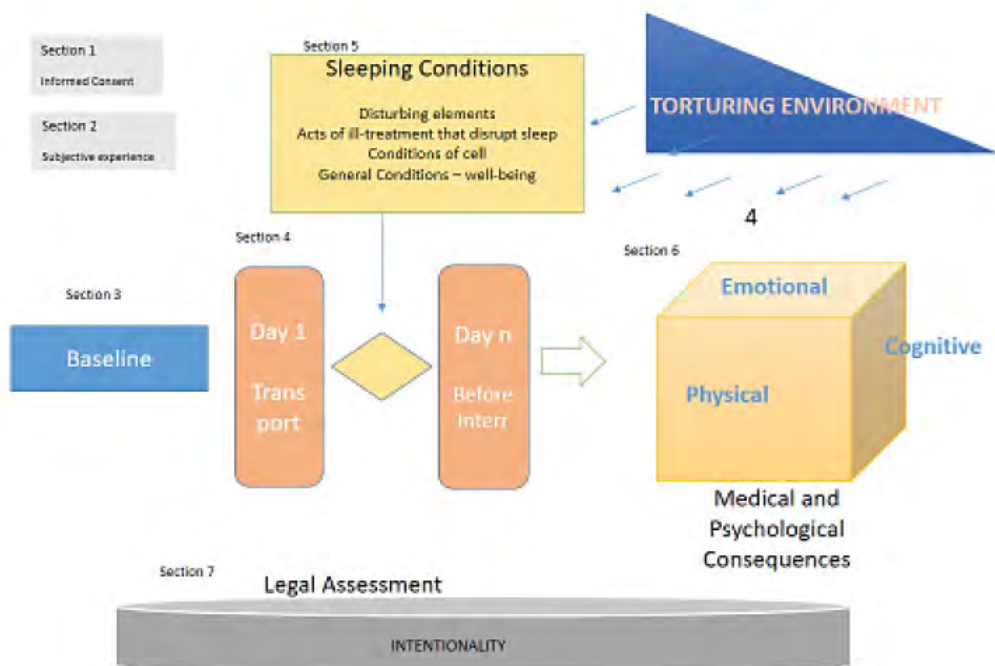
Section 1
Informed Consent

Section 2
Subjective experience

Section 5
Sleeping Conditions
Disturbing elements
Acts of ill-treatment that disrupt sleep
Conditions of cell
General Conditions – well-being

TORTURING ENVIRONMENT

4

Section 4

Section 6

Section 3

Baseline

Day 1
Trans port

Day n
Before Interr

Emotional

Cognitive

Physical

Medical and Psychological Consequences

Section 7
Legal Assessment

INTENTIONALITY